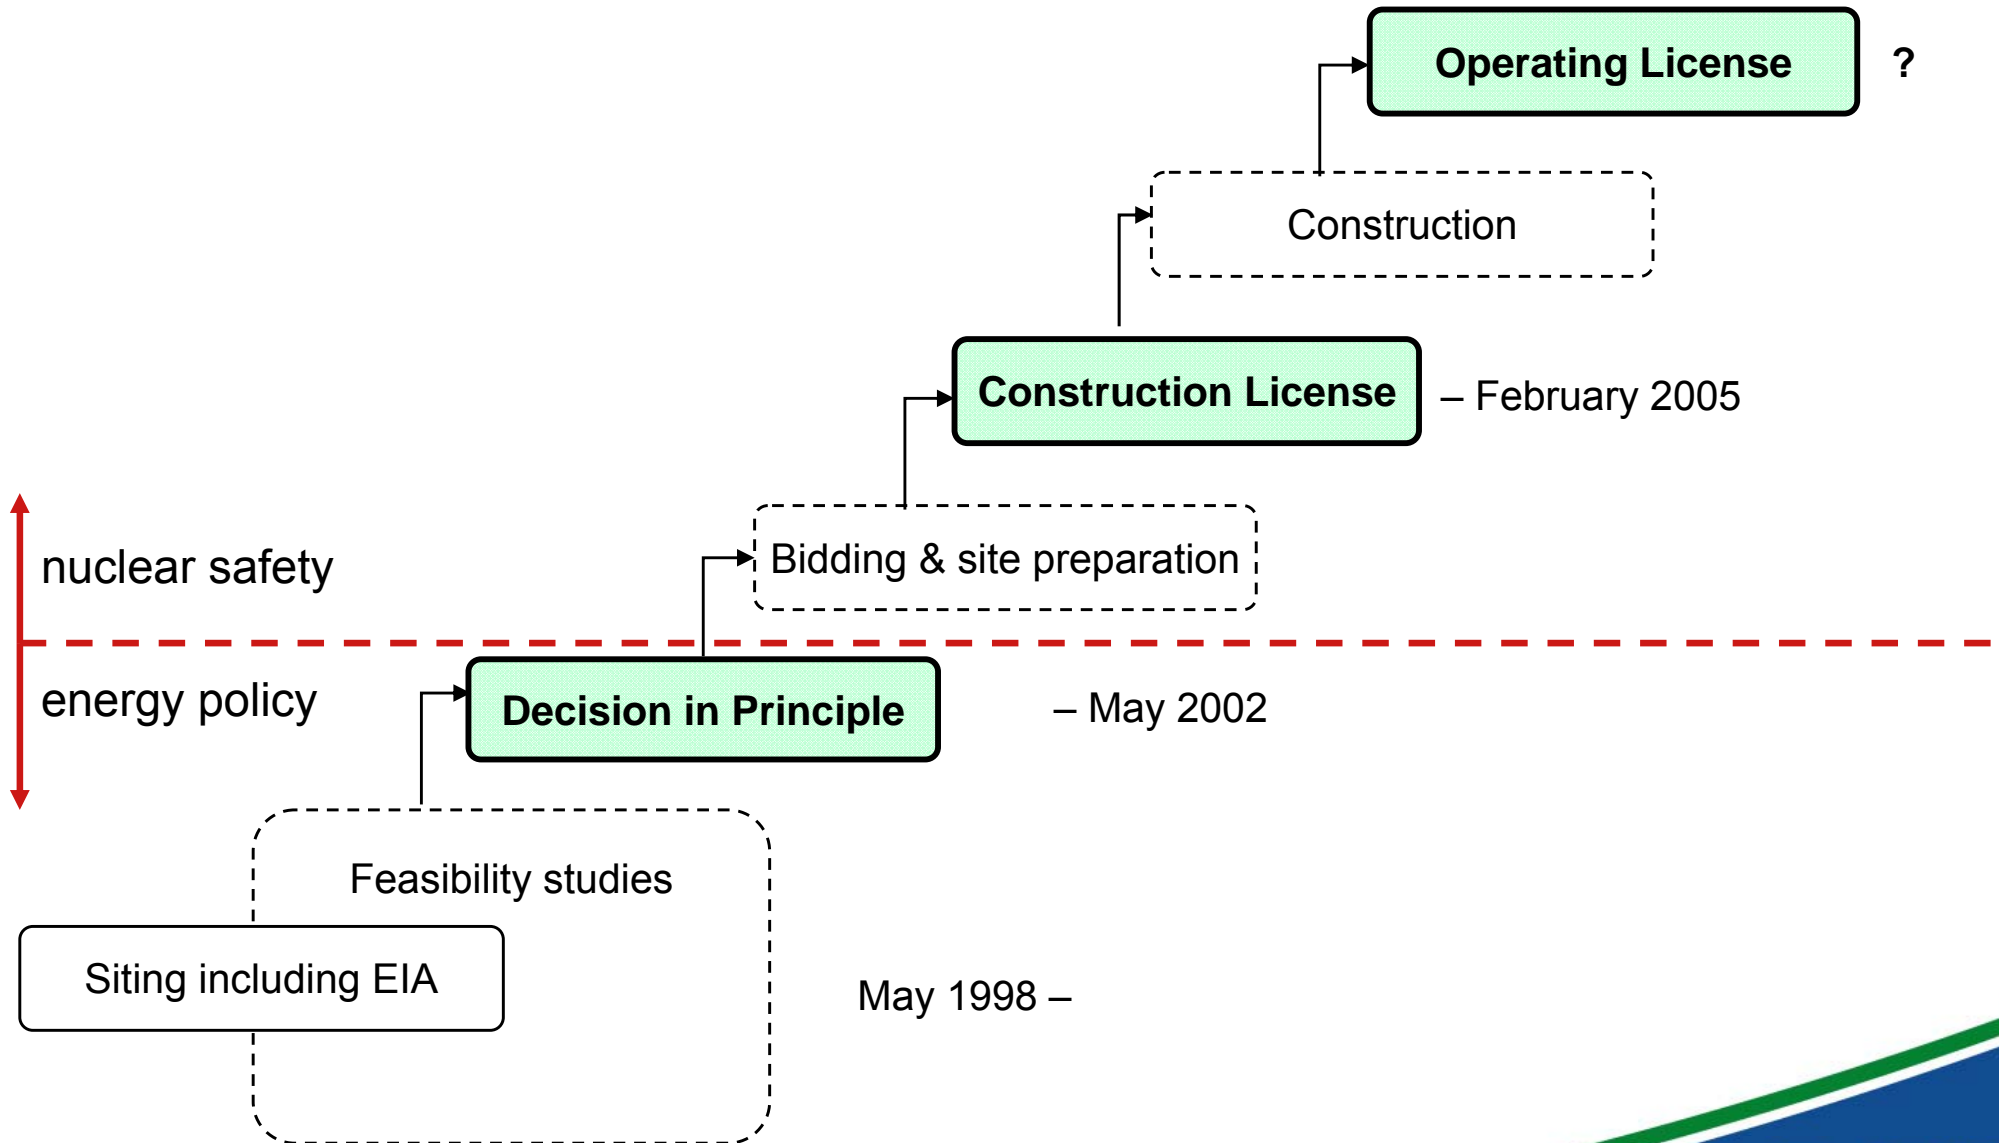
Operating License ?

Construction

Construction License – February 2005

nuclear safety

Bidding & site preparation

energy policy

Decision in Principle – May 2002

Feasibility studies

Siting including EIA

May 1998 –